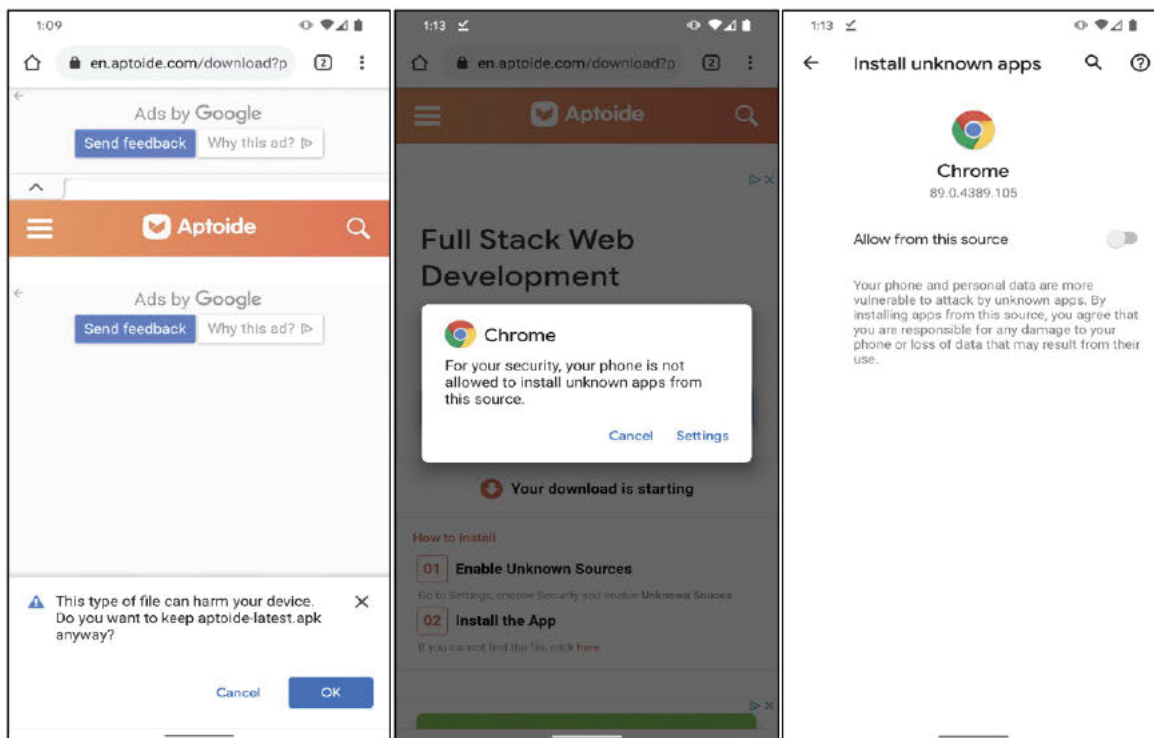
1:09

en.aptoide.com/download?p

2

Ads by Google

Send feedback Why this ad?

Aptoide

Ads by Google

Send feedback Why this ad?

This type of file can harm your device. Do you want to keep aptoide-latest.apk anyway?

Cancel OK

1:13

en.aptoide.com/download?p

2

Aptoide

Full Stack Web Development

Chrome

For your security, your phone is not allowed to install unknown apps from this source.

Cancel Settings

Your download is starting

How to install

01 Enable Unknown Sources

Go to Settings, choose Security and enable Unknown Sources

02 Install the App

If you cannot find the file, click here

1:13

Install unknown apps

Chrome

89.0.4389.105

Allow from this source

Your phone and personal data are more vulnerable to attack by unknown apps. By installing apps from this source, you agree that you are responsible for any damage to your phone or loss of data that may result from their use.